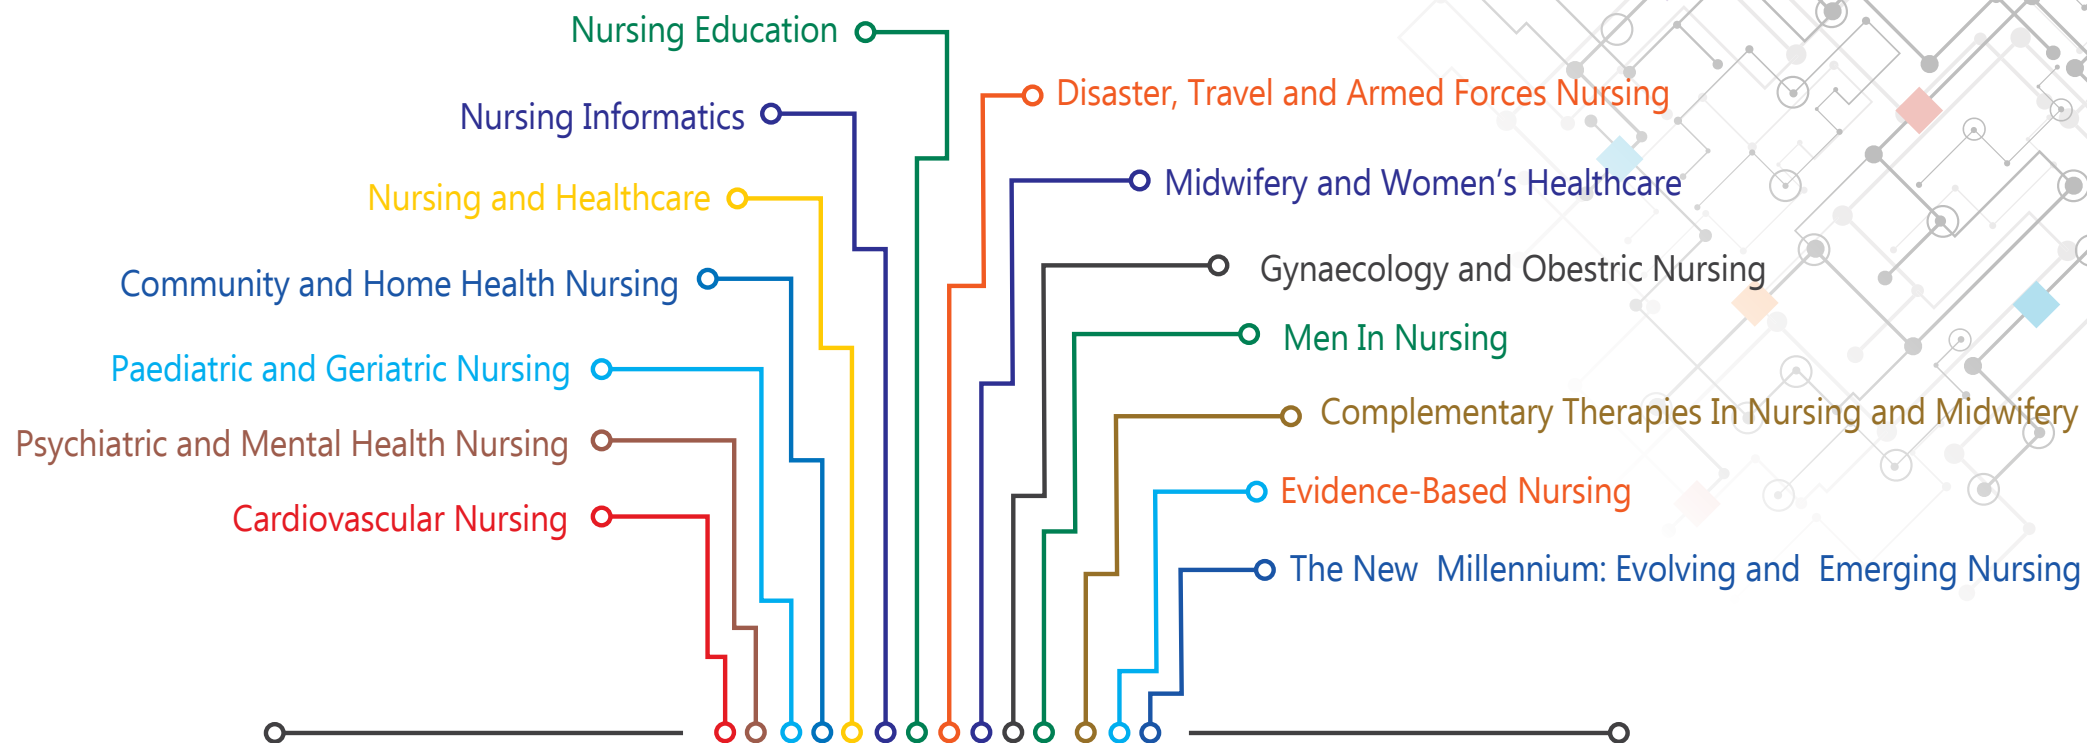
Nursing Education

Nursing Informatics

Nursing and Healthcare

Community and Home Health Nursing

Paediatric and Geriatric Nursing

Psychiatric and Mental Health Nursing

Cardiovascular Nursing

Disaster, Travel and Armed Forces Nursing

Midwifery and Women's Healthcare

Gynaecology and Obestric Nursing

Men In Nursing

Complementary Therapies In Nursing and Midwifery

Evidence-Based Nursing

The New Millennium: Evolving and Emerging Nursing